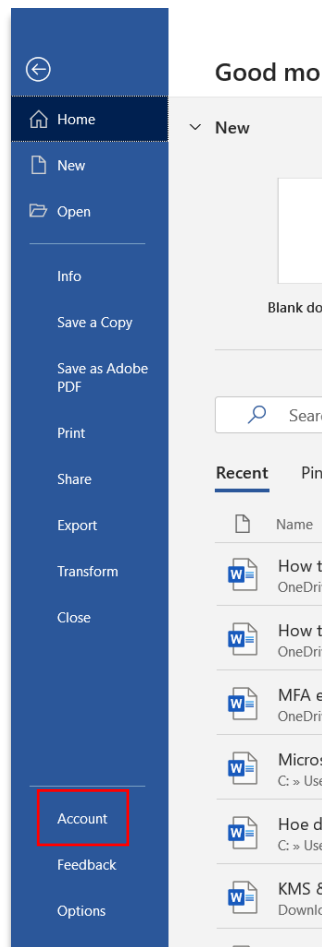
Home
New
Open
Info
Save a Copy
Save as Adobe PDF
Print
Share
Export
Transform
Close
Account
Feedback
Options

Good mo

New

Blank do

Searc

Recent Pin

Name

How t
OneDri

How t
OneDri

MFA e
OneDri

Micros
C: » Use

Hoe d
C: » Use

KMS &
Downlo